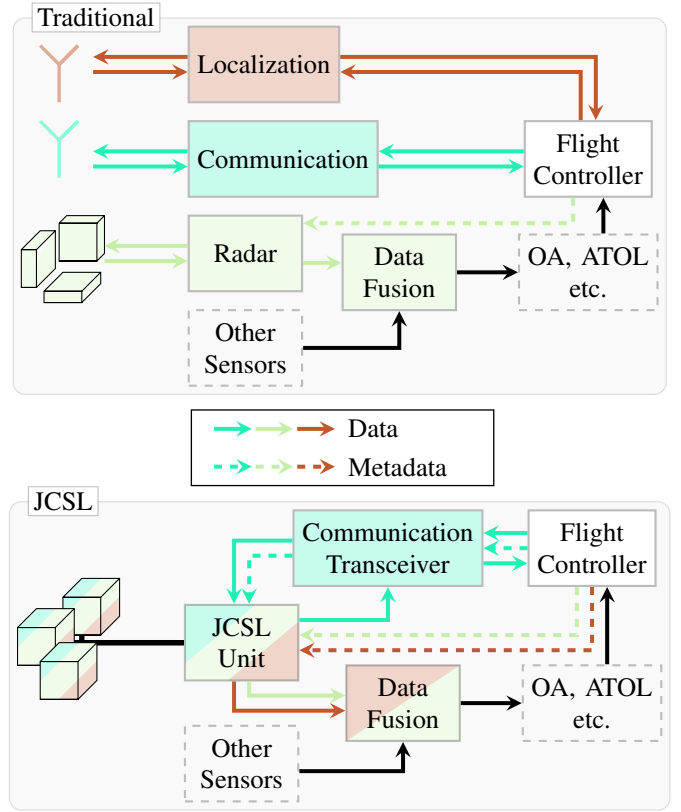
Traditional

Localization

Communication

Flight Controller

Radar

Data Fusion

OA, ATOL etc.

Other Sensors

Data

Metadata

JCSL

Communication Transceiver

Flight Controller

JCSL Unit

Data Fusion

OA, ATOL etc.

Other Sensors